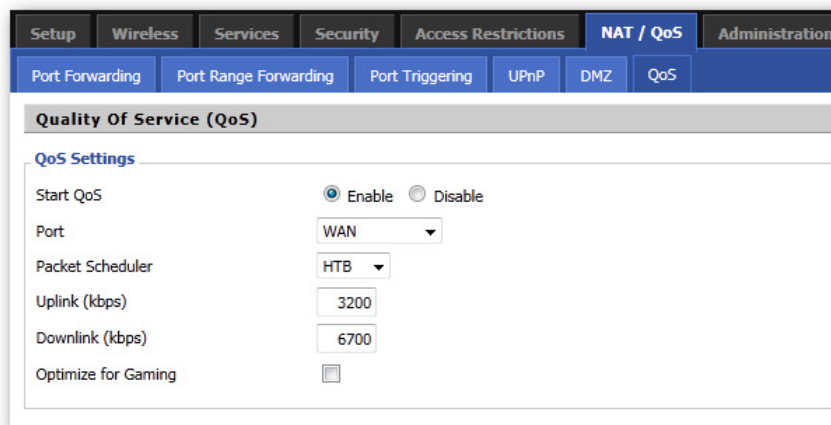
Setup Wireless Services Security Access Restrictions NAT / QoS Administration

Port Forwarding Port Range Forwarding Port Triggering UPnP DMZ QoS

Quality Of Service (QoS)

QoS Settings

Start QoS Enable Disable

Port WAN

Packet Scheduler HTB

Uplink (kbps) 3200

Downlink (kbps) 6700

Optimize for Gaming